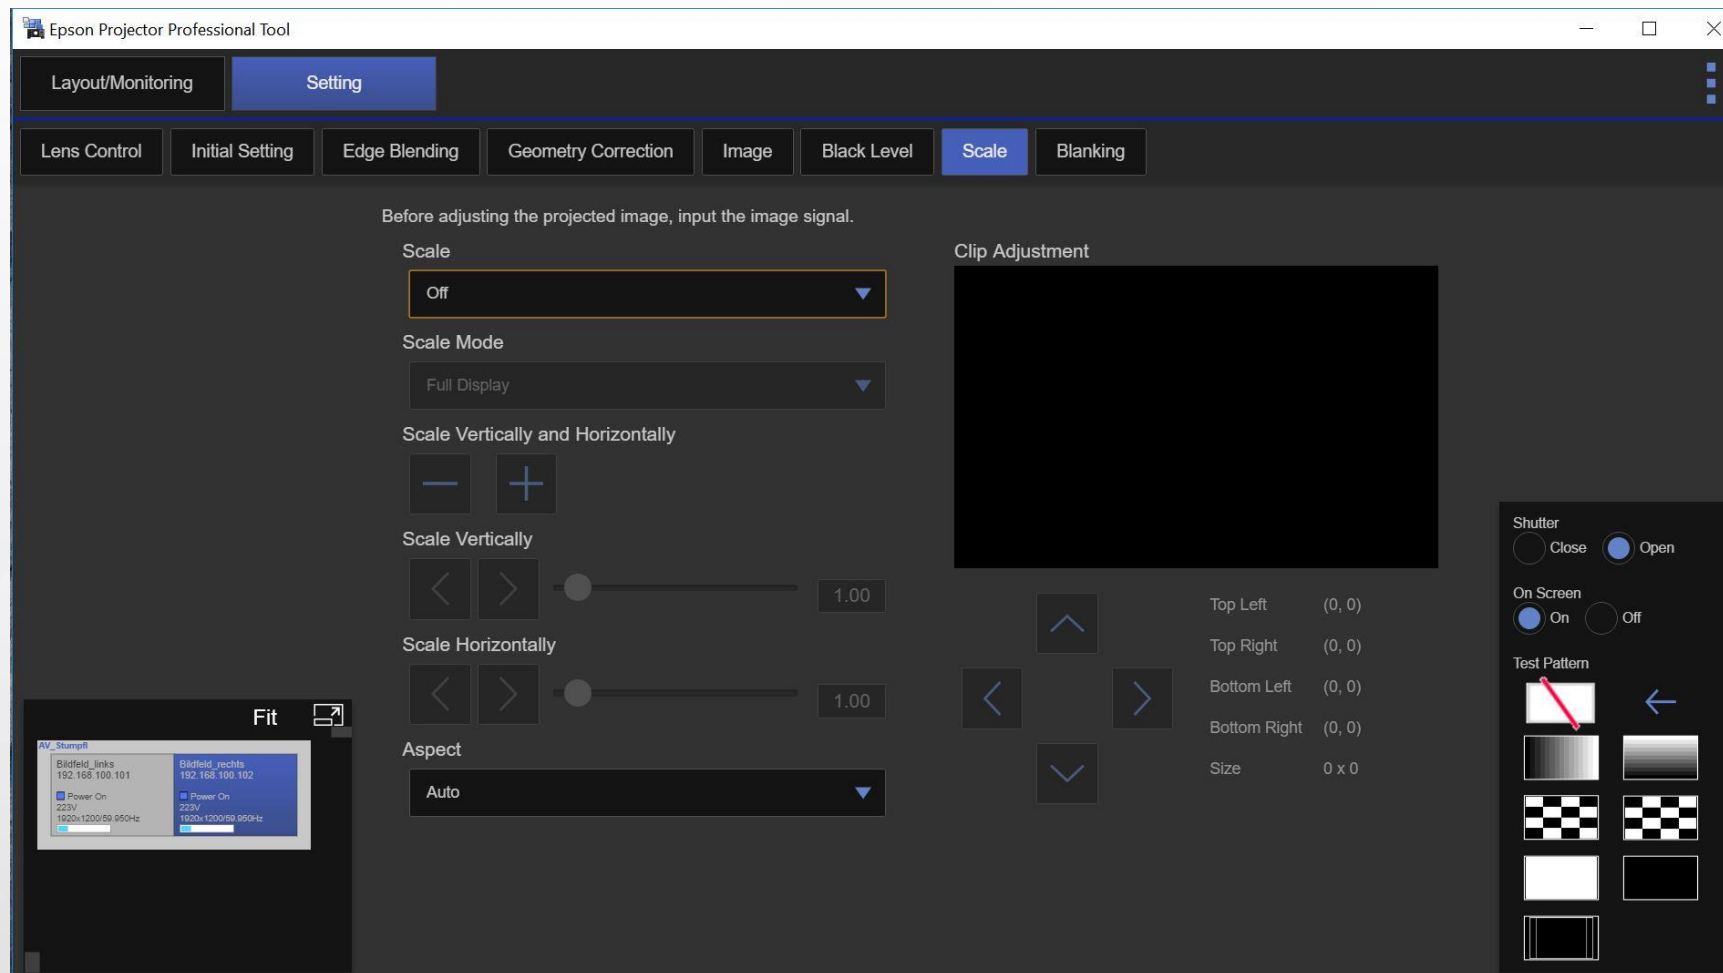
Epson Projector Professional Tool

Layout/Monitoring Setting

Lens Control Initial Setting Edge Blending Geometry Correction Image Black Level Scale Blanking

Before adjusting the projected image, input the image signal.

Scale

Off

Scale Mode

Full Display

Scale Vertically and Horizontally

Scale Vertically

1.00

Scale Horizontally

1.00

Aspect

Auto

Clip Adjustment

Top Left (0, 0)

Top Right (0, 0)

Bottom Left (0, 0)

Bottom Right (0, 0)

Size 0 x 0

Shutter

Close Open

On Screen

On Off

Test Pattern

Fit

AV_Stumpf

Bildfeld_links
192.168.100.101
Power On
223V
1920x1200/59.950Hz

Bildfeld_rechts
192.168.100.102
Power On
223V
1920x1200/59.950Hz